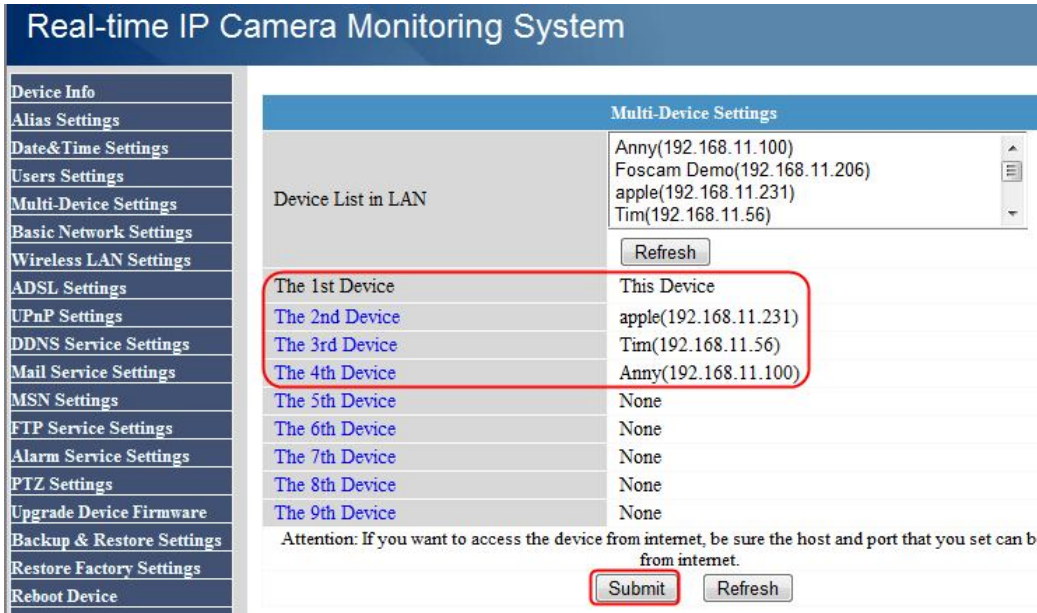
Real-time IP Camera Monitoring System

Device Info
Alias Settings
Date&Time Settings
Users Settings
Multi-Device Settings
Basic Network Settings
Wireless LAN Settings
ADSL Settings
UPnP Settings
DDNS Service Settings
Mail Service Settings
MSN Settings
FTP Service Settings
Alarm Service Settings
PTZ Settings
Upgrade Device Firmware
Backup & Restore Settings
Restore Factory Settings
Reboot Device

| Multi-Device Settings | |
|---|---|
| Device List in LAN | Anny(192.168.11.100) Foscam Demo(192.168.11.206) apple(192.168.11.231) Tim(192.168.11.56) Refresh |
| The 1st Device | This Device |
| The 2nd Device | apple(192.168.11.231) |
| The 3rd Device | Tim(192.168.11.56) |
| The 4th Device | Anny(192.168.11.100) |
| The 5th Device | None |
| The 6th Device | None |
| The 7th Device | None |
| The 8th Device | None |
| The 9th Device | None |

Attention: If you want to access the device from internet, be sure the host and port that you set can b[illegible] from internet.

Submit Refresh